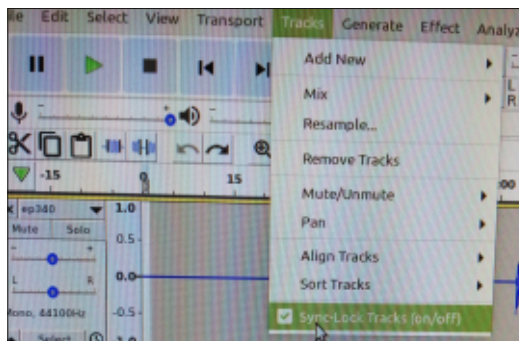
ile Edit Select View Transport Tracks Generate Effect Analyz

Add New
Mix
Resample...
Remove Tracks
Mute/Unmute
Pan
Align Tracks
Sort Tracks
Sync-Lock Tracks (on/off)

-15
0
15
00
ep340
1.0
Mute
Solo
0.5-
L
R
0.0
-0.5-
Mono, 44100Hz
Select
L
R